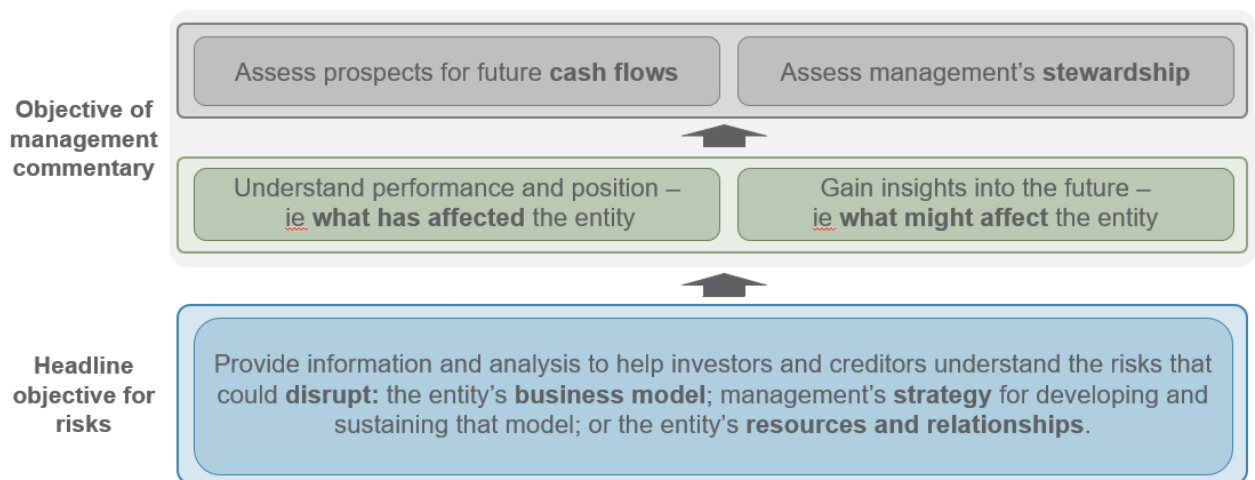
Objective of management commentary

Assess prospects for future **cash flows**

Assess management's **stewardship**

Understand performance and position – ie **what has affected** the entity

Gain insights into the future – ie **what might affect** the entity

Headline objective for risks

Provide information and analysis to help investors and creditors understand the risks that could **disrupt:** the entity's **business model**; management's **strategy** for developing and sustaining that model; or the entity's **resources and relationships**.